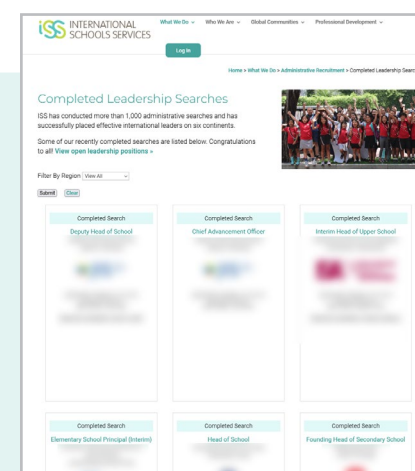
iSS INTERNATIONAL SCHOOLS SERVICES

What We Do ∨ Who We Are ∨ Global Communities ∨ Professional Development ∨

Log In

Home > What We Do > Administrative Recruitment > Completed Leadership Searc

Completed Leadership Searches

ISS has conducted more than 1,000 administrative searches and has successfully placed effective international leaders on six continents.

Some of our recently completed searches are listed below. Congratulations to all! View open leadership positions »

Filter By Region View All

Submit Clear

Completed Search
Deputy Head of School
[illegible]

Completed Search
Chief Advancement Officer
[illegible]

Completed Search
Interim Head of Upper School
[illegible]

Completed Search
Elementary School Principal (Interim)
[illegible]

Completed Search
Head of School
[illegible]

Completed Search
Founding Head of Secondary School
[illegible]